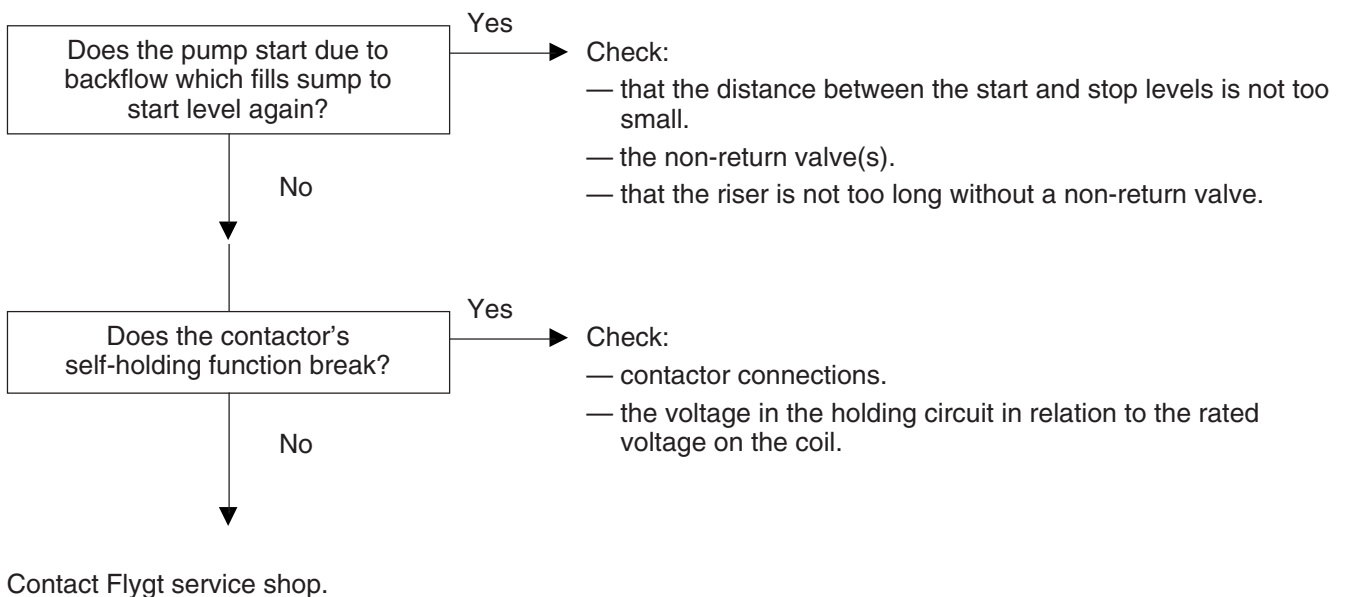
Does the pump start due to backflow which fills sump to start level again?

Yes

Check:

— that the distance between the start and stop levels is not too small.

— the non-return valve(s).

— that the riser is not too long without a non-return valve.

No

Does the contactor's self-holding function break?

Yes

Check:

— contactor connections.

— the voltage in the holding circuit in relation to the rated voltage on the coil.

No

Contact Flygt service shop.